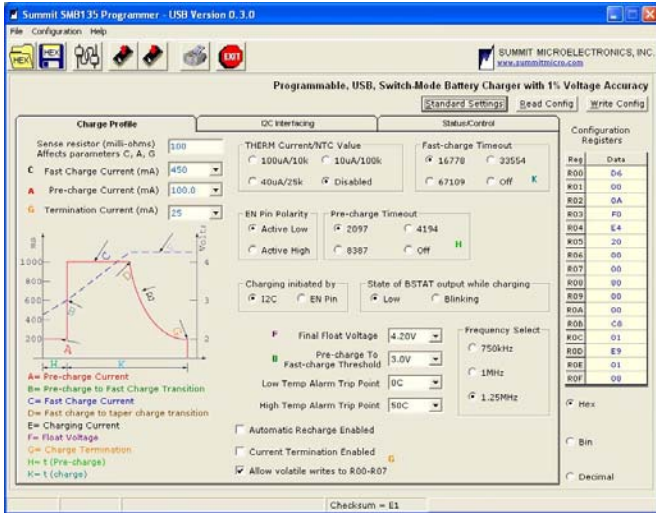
Summit SMB135 Programmer - USB Version 0.3.0

File Configuration Help

HEX HEX EXIT

SUMMIT MICROELECTRONICS, INC.
www.summitmicro.com

Programmable, USB, Switch-Mode Battery Charger with 1% Voltage Accuracy

Standard Settings Read Config Write Config

Charge Profile | I2C Interfacing | Status/Control

Sense resistor (milli-ohms) Affects parameters C, A, G 100

C Fast Charge Current (mA) 450
A Pre-charge Current (mA) 100.0
G Termination Current (mA) 25

mA
1000
800
600
400
200
Volts
4
3
2
H K
A B C D E F G

A= Pre-charge Current
B= Pre-charge to Fast Charge Transition
C= Fast Charge Current
D= Fast charge to taper charge transition
E= Charging Current
F= Float Voltage
G= Charge Termination
H= t (Pre-charge)
K= t (charge)

THERM Current/NTC Value
100uA/10k 10uA/100k
40uA/25k Disabled

Fast-charge Timeout
16778 33554
67109 Off K

EN Pin Polarity
Active Low
Active High

Pre-charge Timeout
2097 4194
8387 Off H

Charging initiated by
I2C EN Pin

State of BSTAT output while charging
Low Blinking

F Final Float Voltage 4.20V
B Pre-charge To Fast-charge Threshold 3.0V
Low Temp Alarm Trip Point 0C
High Temp Alarm Trip Point 50C

Frequency Select
750kHz
1MHz
1.25MHz

Automatic Recharge Enabled
Current Termination Enabled G
Allow volatile writes to R00-R07

Configuration Registers

| Reg | Data |
|---|---|
| R00 | D6 |
| R01 | 00 |
| R02 | 0A |
| R03 | F0 |
| R04 | E4 |
| R05 | 20 |
| R06 | 00 |
| R07 | 00 |
| R08 | 00 |
| R09 | 00 |
| R0A | 00 |
| R0B | C8 |
| R0C | 01 |
| R0D | E9 |
| R0E | 01 |
| R0F | 00 |

Hex
Bin
Decimal

Checksum = E1